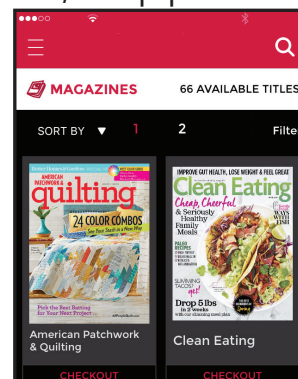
MAGAZINES

66 AVAILABLE TITLES

SORT BY

1

2

Filte

AMERICAN PATCHWORK & quilting

24 COLOR COMBOS

Pick the Best Batting for Your Next Project

IMPROVE GUT HEALTH, LOSE WEIGHT & FEEL GREAT

Clean Eating

Cheap, Cheerful & Seriously Healthy Family Meals

Drop 5 lbs in 2 weeks

American Patchwork & Quilting

Clean Eating

CHECKOUT

CHECKOUT